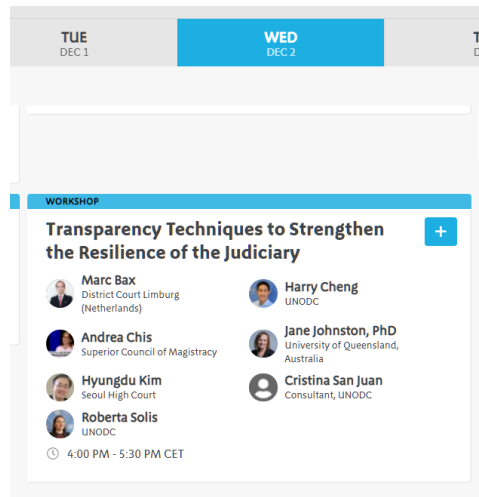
TUE
DEC 1

WED
DEC 2

T
D

WORKSHOP

Transparency Techniques to Strengthen the Resilience of the Judiciary

+

Marc Bax
District Court Limburg (Netherlands)

Harry Cheng
UNODC

Andrea Chis
Superior Council of Magistracy

Jane Johnston, PhD
University of Queensland, Australia

Hyungdu Kim
Seoul High Court

Cristina San Juan
Consultant, UNODC

Roberta Solis
UNODC

4:00 PM - 5:30 PM CET